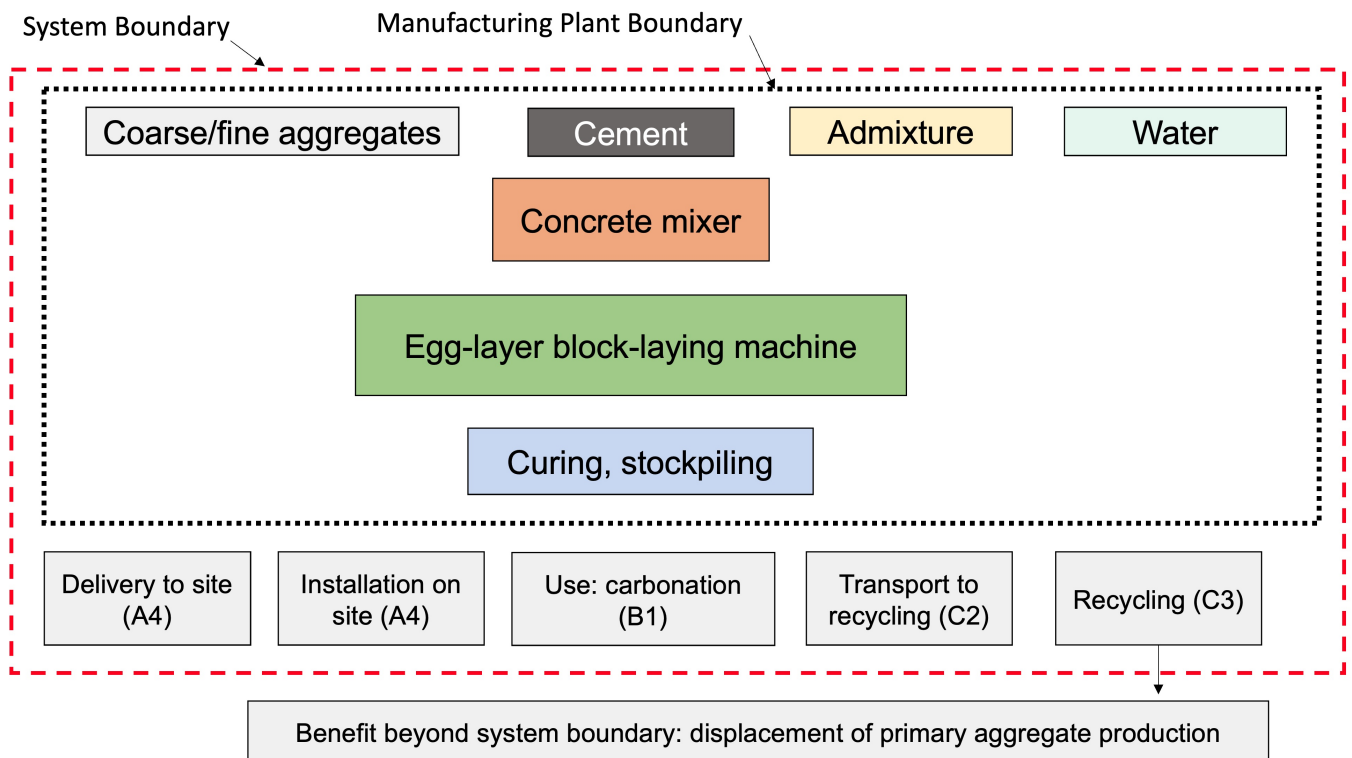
System Boundary

Manufacturing Plant Boundary

Coarse/fine aggregates

Cement

Admixture

Water

Concrete mixer

Egg-layer block-laying machine

Curing, stockpiling

Delivery to site (A4)

Installation on site (A4)

Use: carbonation (B1)

Transport to recycling (C2)

Recycling (C3)

Benefit beyond system boundary: displacement of primary aggregate production